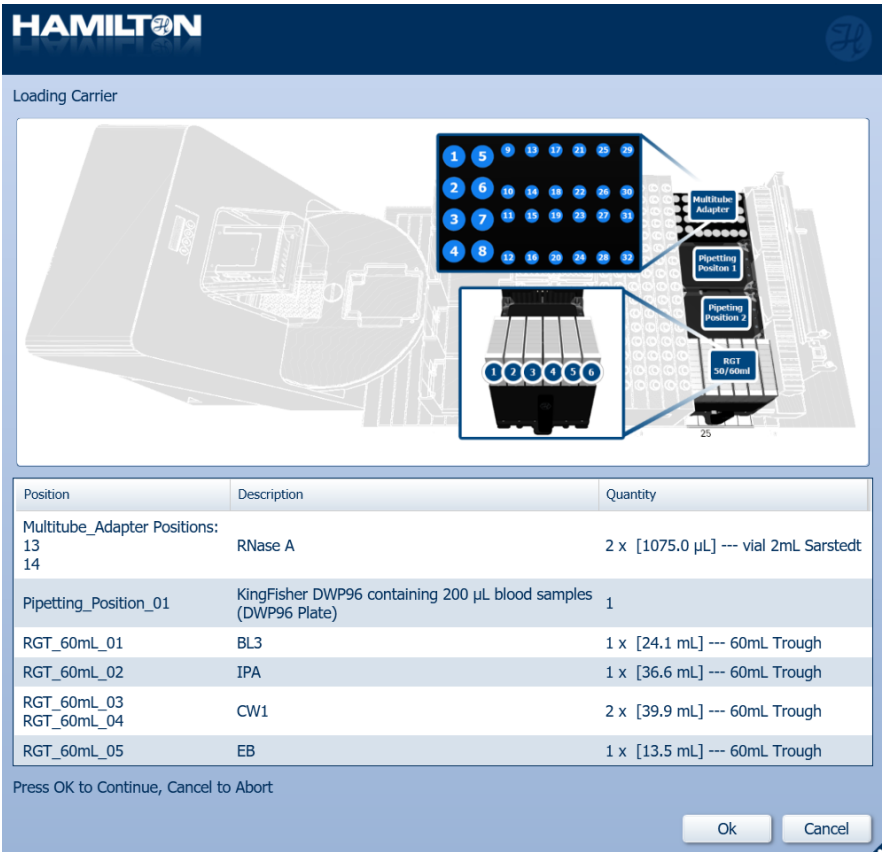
HAMILTON

Loading Carrier

1 5 9 13 17 21 25 29
2 6 10 14 18 22 26 30
3 7 11 15 19 23 27 31
4 8 12 16 20 24 28 32

Multitube Adapter

Pipetting Positon 1

Pipeting Position 2

RGT 50/60ml

1 2 3 4 5 6

25

| Position | Description | Quantity |
|---|---|---|
| Multitube_Adapter Positions: 13 14 | RNase A | 2 x [1075.0 µL] --- vial 2mL Sarstedt |
| Pipetting_Position_01 | KingFisher DWP96 containing 200 µL blood samples (DWP96 Plate) | 1 |
| RGT_60mL_01 | BL3 | 1 x [24.1 mL] --- 60mL Trough |
| RGT_60mL_02 | IPA | 1 x [36.6 mL] --- 60mL Trough |
| RGT_60mL_03 RGT_60mL_04 | CW1 | 2 x [39.9 mL] --- 60mL Trough |
| RGT_60mL_05 | EB | 1 x [13.5 mL] --- 60mL Trough |

Press OK to Continue, Cancel to Abort

Ok

Cancel